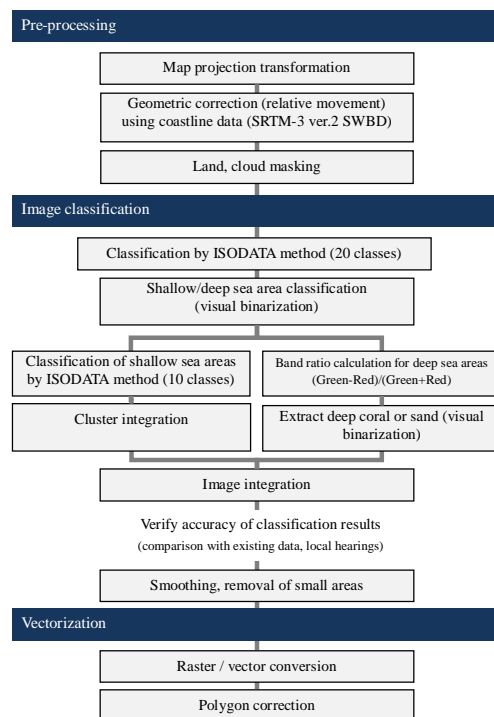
Pre-processing

Map projection transformation

Geometric correction (relative movement) using coastline data (SRTM-3 ver.2 SWBD)

Land, cloud masking

Image classification

Classification by ISODATA method (20 classes)

Shallow/deep sea area classification (visual binarization)

Classification of shallow sea areas by ISODATA method (10 classes)

Cluster integration

Band ratio calculation for deep sea areas (Green-Red)/(Green+Red)

Extract deep coral or sand (visual binarization)

Image integration

Verify accuracy of classification results (comparison with existing data, local hearings)

Smoothing, removal of small areas

Vectorization

Raster / vector conversion

Polygon correction